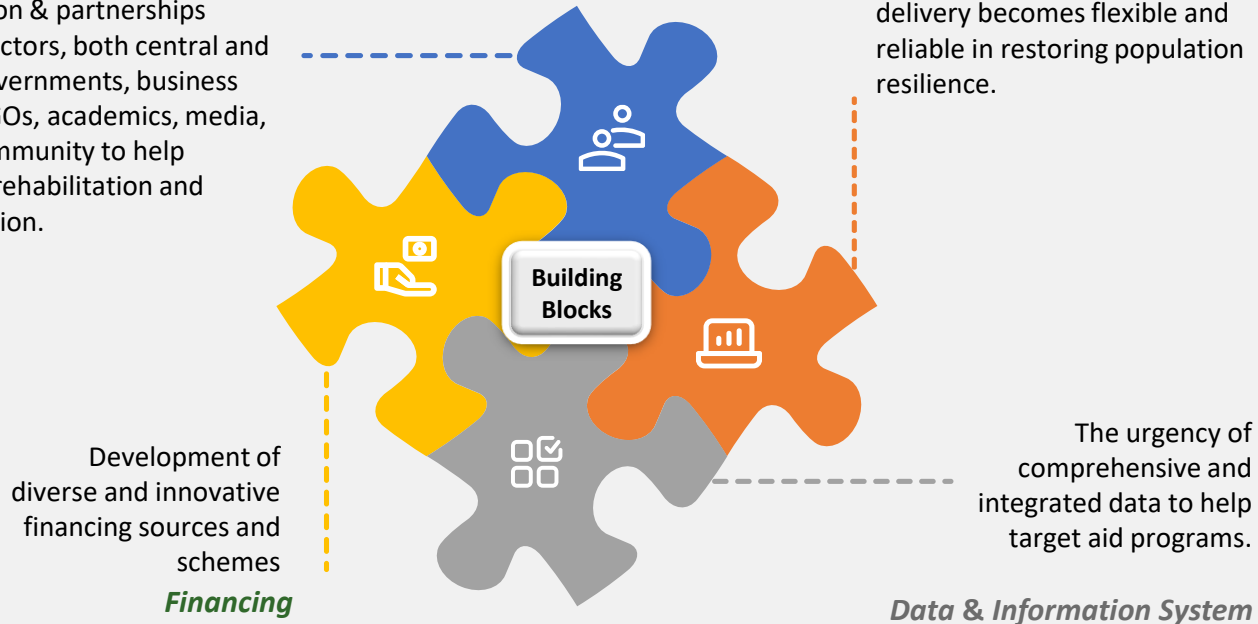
on & partnerships ctors, both central and vernments, business Os, academics, media, mmunity to help rehabilitation and ion.

delivery becomes flexible and reliable in restoring population resilience.

Building Blocks

Development of diverse and innovative financing sources and schemes

Financing

The urgency of comprehensive and integrated data to help target aid programs.

Data & Information System